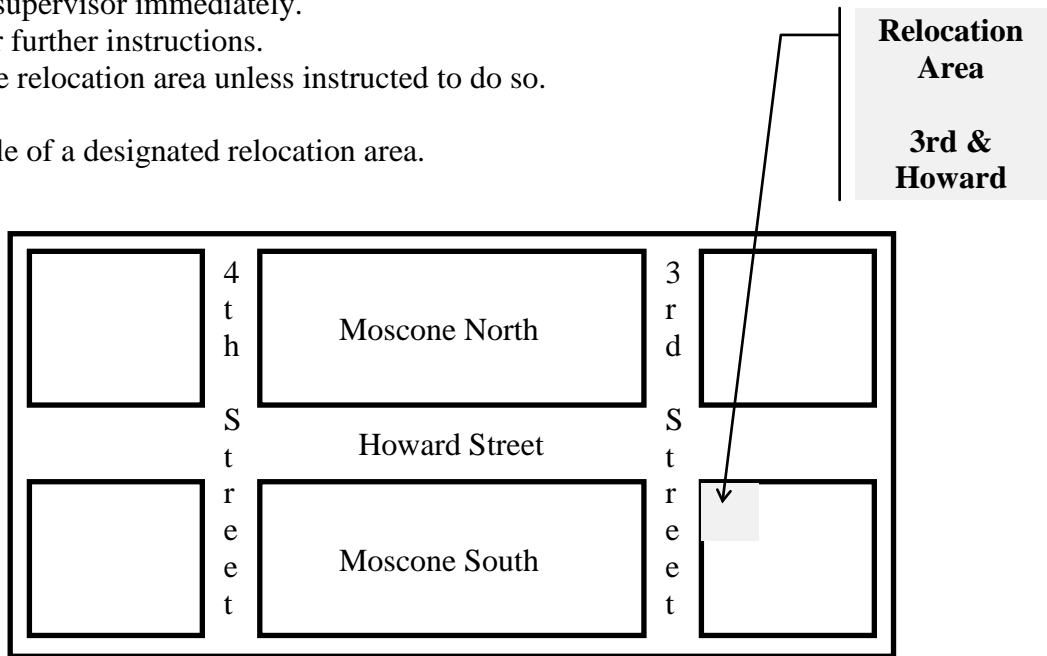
supervisor immediately.
r further instructions.
e relocation area unless instructed to do so.

le of a designated relocation area.

Relocation Area

3rd & Howard

4th Street

Moscone North

3rd Street

Howard Street

Moscone South